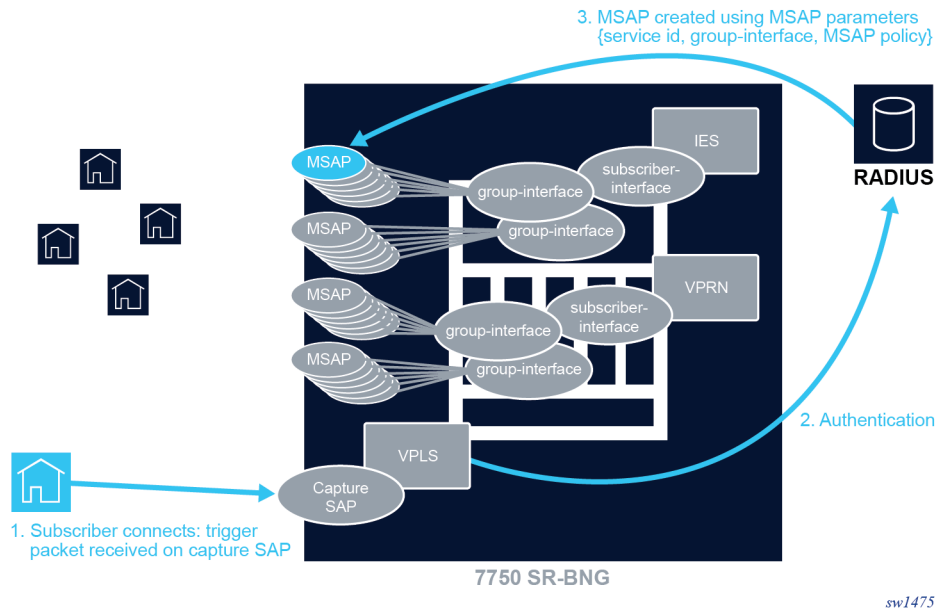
3. MSAP created using MSAP parameters {service id, group-interface, MSAP policy}

RADIUS

IES

MSAP

subscriber-interface

group-interface

MSAP

group-interface

VPRN

MSAP

subscriber-interface

group-interface

MSAP

group-interface

2. Authentication

VPLS

Capture SAP

1. Subscriber connects: trigger packet received on capture SAP

7750 SR-BNG

sw1475